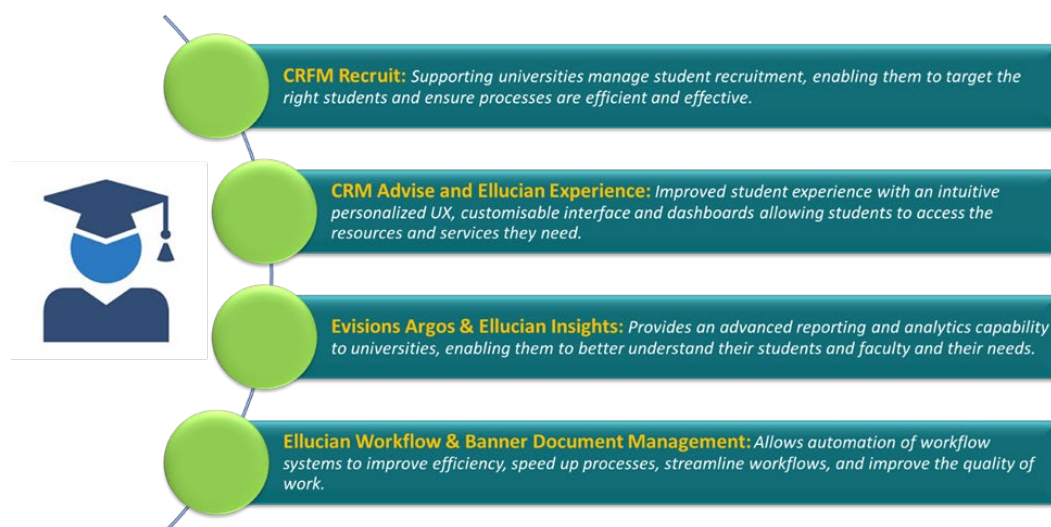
**CRFM Recruit:** *Supporting universities manage student recruitment, enabling them to target the right students and ensure processes are efficient and effective.*

**CRM Advise and Ellucian Experience:** *Improved student experience with an intuitive personalized UX, customisable interface and dashboards allowing students to access the resources and services they need.*

**Evisions Argos & Ellucian Insights:** *Provides an advanced reporting and analytics capability to universities, enabling them to better understand their students and faculty and their needs.*

**Ellucian Workflow & Banner Document Management:** *Allows automation of workflow systems to improve efficiency, speed up processes, streamline workflows, and improve the quality of work.*